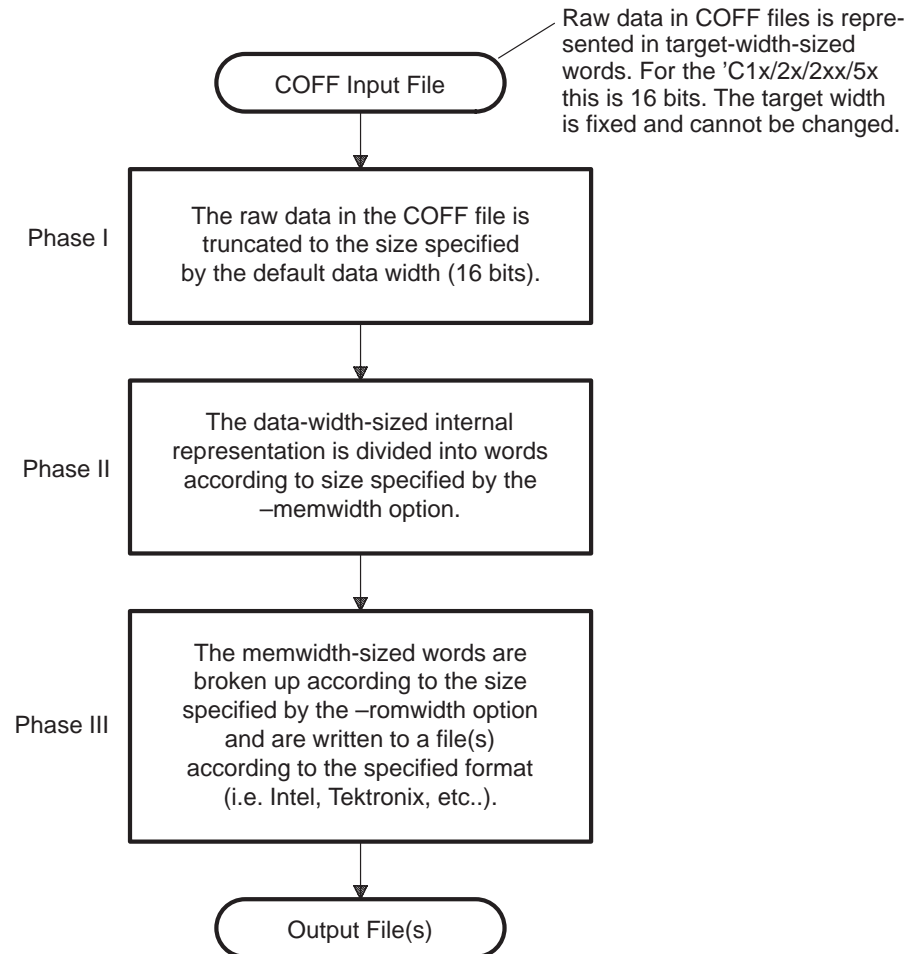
Raw data in COFF files is represented in target-width-sized words. For the 'C1x/2x/2xx/5x this is 16 bits. The target width is fixed and cannot be changed.

COFF Input File

Phase I

The raw data in the COFF file is truncated to the size specified by the default data width (16 bits).

Phase II

The data-width-sized internal representation is divided into words according to size specified by the –memwidth option.

Phase III

The memwidth-sized words are broken up according to the size specified by the –romwidth option and are written to a file(s) according to the specified format (i.e. Intel, Tektronix, etc..).

Output File(s)